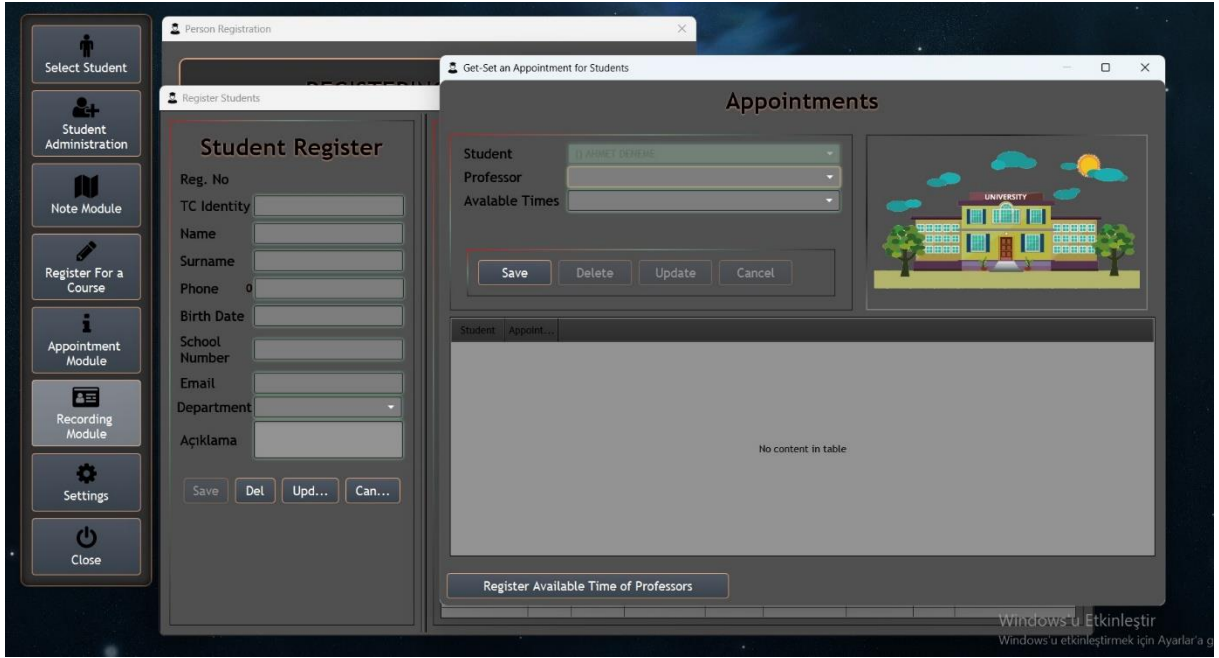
Select Student

Student Administration

Note Module

Register For a Course

Appointment Module

Recording Module

Settings

Close

Person Registration

REGISTERI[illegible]

Register Students

Student Register

Reg. No

TC Identity

Name

Surname

Phone 0

Birth Date

School Number

Email

Department

Açıklama

Save Del Upd... Can...

Get-Set an Appointment for Students

Appointments

Student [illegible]

Professor

Avalable Times

Save Delete Update Cancel

UNIVERSITY

| Student | Appoint... |
|---|---|
| No content in table | |

Register Available Time of Professors

Windows'u Etkinleştir
Windows'u etkinleştirmek için Ayarlar'a g